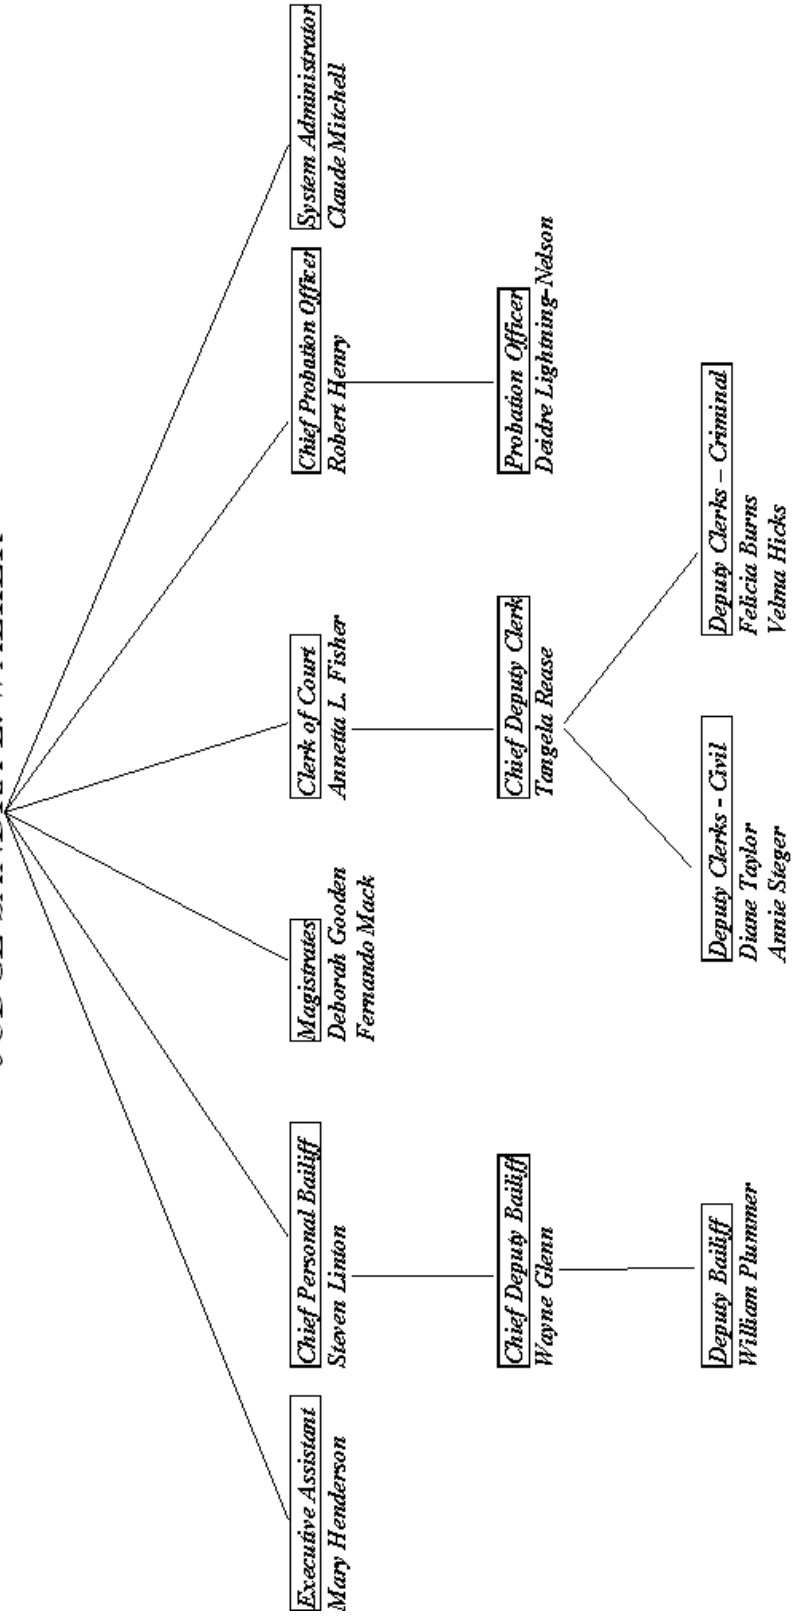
Executive Assistant
Mary Henderson

Chief Personal Bailiff
Steven Linton

Chief Deputy Bailiff
Wayne Glenn

Deputy Bailiff
William Plummer

Magistrates
Deborah Gooden
Fernando Mack

Clerk of Court
Annetta L. Fisher

Chief Deputy Clerk
Tangela Rease

Deputy Clerks - Civil
Diane Taylor
Annie Steger

Deputy Clerks – Criminal
Felicia Burns
Velma Hicks

Chief Probation Officer
Robert Henry

Probation Officer
Deidre Lightning-Nelson

System Administrator
Claude Mitchell